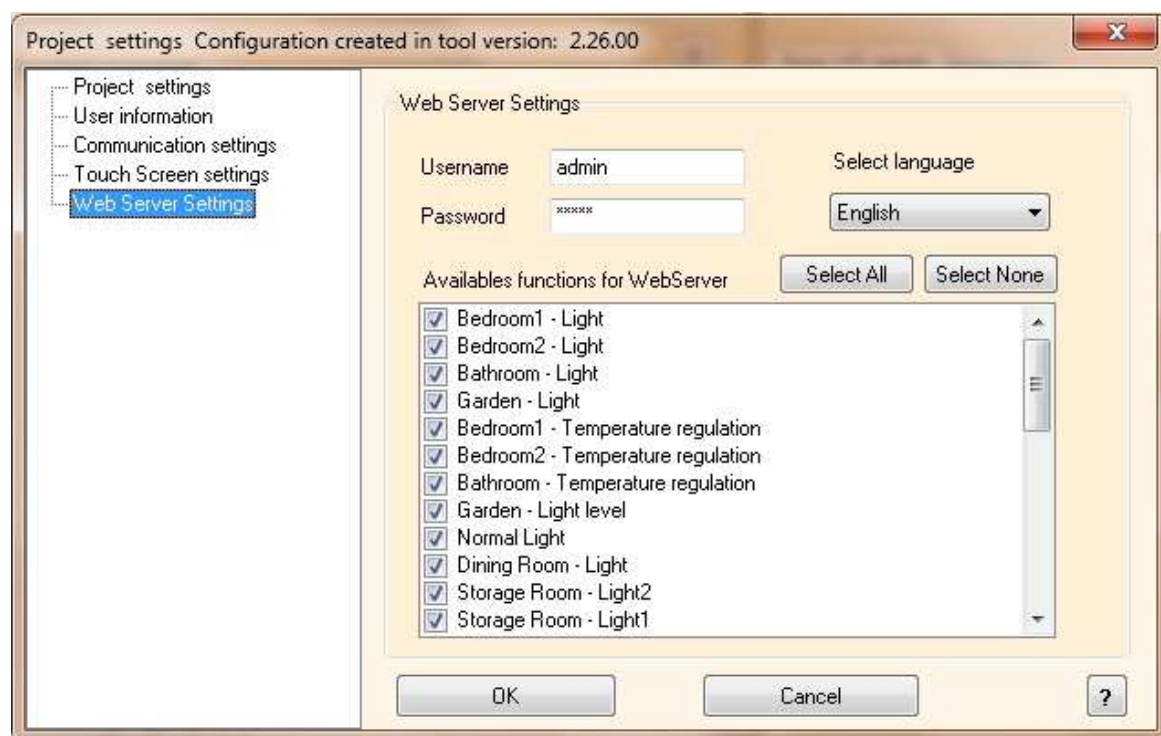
Project settings Configuration created in tool version: 2.26.00

Project settings
User information
Communication settings
Touch Screen settings
Web Server Settings

Web Server Settings

Username admin
Password *****

Select language
English

Availables functions for WebServer
Select All
Select None

Bedroom1 - Light
Bedroom2 - Light
Bathroom - Light
Garden - Light
Bedroom1 - Temperature regulation
Bedroom2 - Temperature regulation
Bathroom - Temperature regulation
Garden - Light level
Normal Light
Dining Room - Light
Storage Room - Light2
Storage Room - Light1

OK
Cancel
?